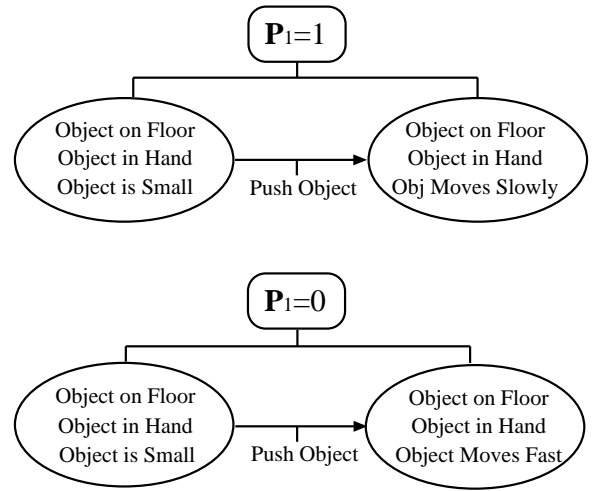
$\mathbf{P}_1=1$

Object on Floor
Object in Hand
Object is Small

Push Object

Object on Floor
Object in Hand
Obj Moves Slowly

$\mathbf{P}_1=0$

Object on Floor
Object in Hand
Object is Small

Push Object

Object on Floor
Object in Hand
Object Moves Fast